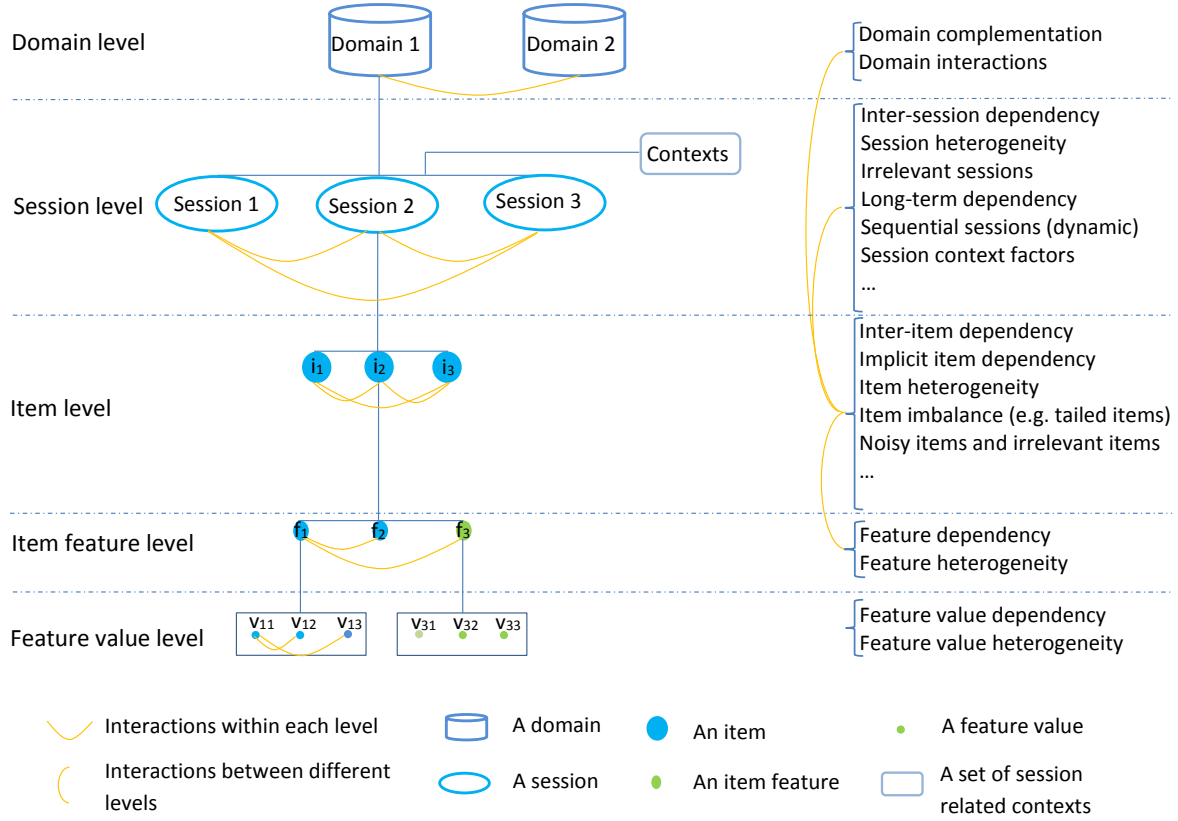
Domain level

Domain 1

Domain 2

Domain complementation
Domain interactions

Contexts

Session level

Session 1

Session 2

Session 3

Inter-session dependency
Session heterogeneity
Irrelevant sessions
Long-term dependency
Sequential sessions (dynamic)
Session context factors
...

Item level

$i_1$ $i_2$ $i_3$

Inter-item dependency
Implicit item dependency
Item heterogeneity
Item imbalance (e.g. tailed items)
Noisy items and irrelevant items
...

Item feature level

$f_1$ $f_2$ $f_3$

Feature dependency
Feature heterogeneity

Feature value level

$v_{11}$ $v_{12}$ $v_{13}$ $v_{31}$ $v_{32}$ $v_{33}$

Feature value dependency
Feature value heterogeneity

Interactions within each level

A domain

An item

A feature value

Interactions between different levels

A session

An item feature

A set of session related contexts